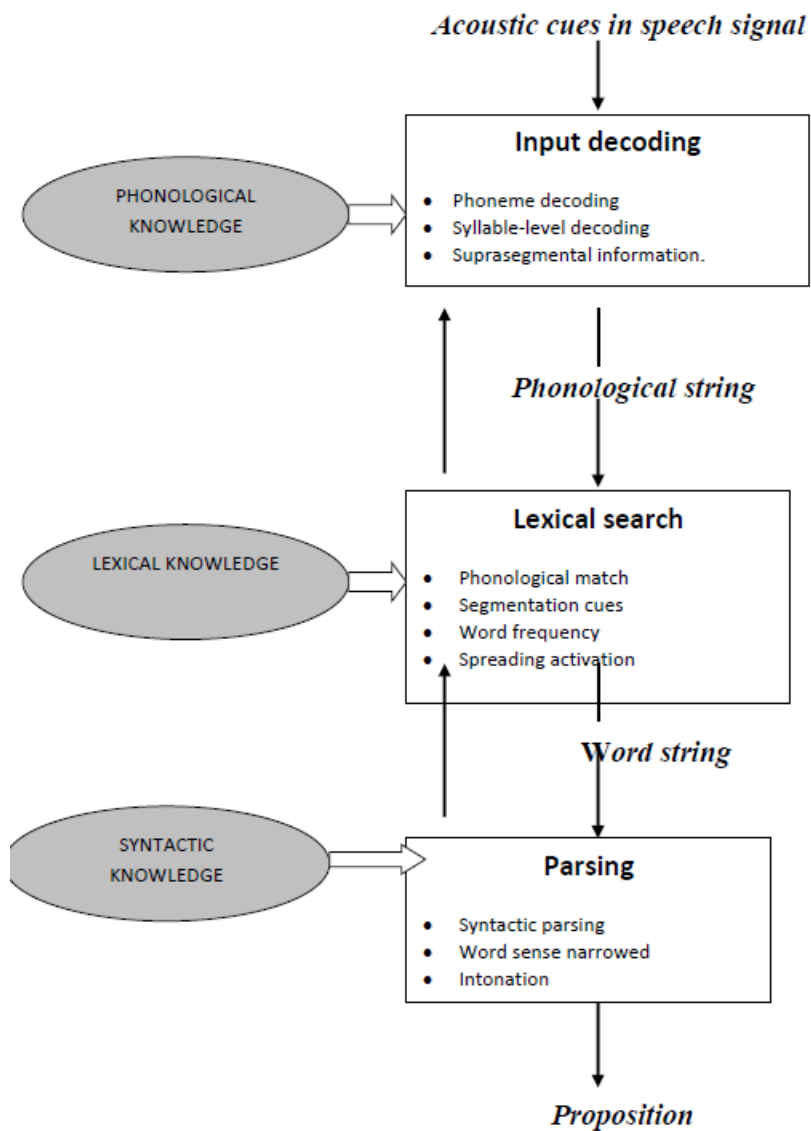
Acoustic cues in speech signal

PHONOLOGICAL KNOWLEDGE

Input decoding

- Phoneme decoding
- Syllable-level decoding
- Suprasegmental information.

Phonological string

LEXICAL KNOWLEDGE

Lexical search

- Phonological match
- Segmentation cues
- Word frequency
- Spreading activation

Word string

SYNTACTIC KNOWLEDGE

Parsing

- Syntactic parsing
- Word sense narrowed
- Intonation

Proposition